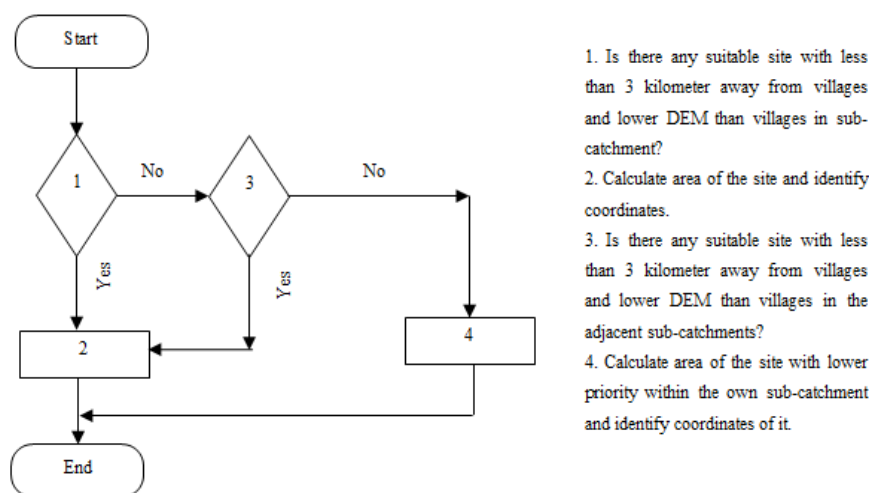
Start

1

No

3

No

Yes

Yes

2

4

End

1. Is there any suitable site with less than 3 kilometer away from villages and lower DEM than villages in sub-catchment?

2. Calculate area of the site and identify coordinates.

3. Is there any suitable site with less than 3 kilometer away from villages and lower DEM than villages in the adjacent sub-catchments?

4. Calculate area of the site with lower priority within the own sub-catchment and identify coordinates of it.